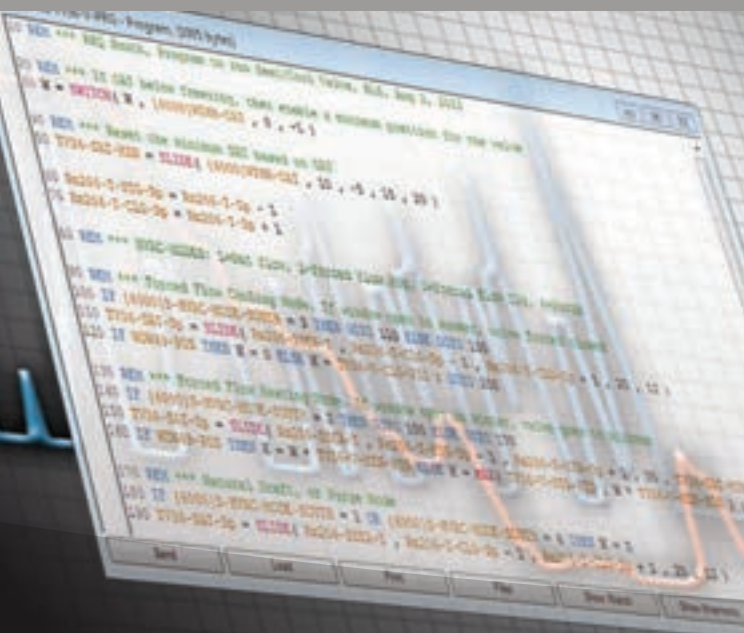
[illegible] PPCL Program (5065 bytes)

10 REM *** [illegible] Program on the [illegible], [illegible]

20 REM *** If OAT below freezing, then enable a minimum position for the valve
30 X = SWITCH( X , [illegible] , 0 , -5 )

40 REM *** Reset the minimum OAT based on OAT
50 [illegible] = TABLE( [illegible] , 10 , -5 , 10 , 20 )

60 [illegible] = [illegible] + 1
70 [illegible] = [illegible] + 1

80 REM *** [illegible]

100 REM *** Forced Flow Cooling Mode. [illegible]
110 IF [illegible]
120 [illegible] = TABLE( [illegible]
130 IF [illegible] THEN X = 0 ELSE X = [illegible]

150 REM *** Forced Flow Heating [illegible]
160 IF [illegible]
170 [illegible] = TABLE( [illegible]
180 IF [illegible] THEN X = X + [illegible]

200 REM *** Natural Draft, or Purge Mode
210 IF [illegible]
220 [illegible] = TABLE( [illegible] , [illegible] , 1 , 20 , 11 )

Save
Load
Print
Find
Show Batch
Show Diagnostic